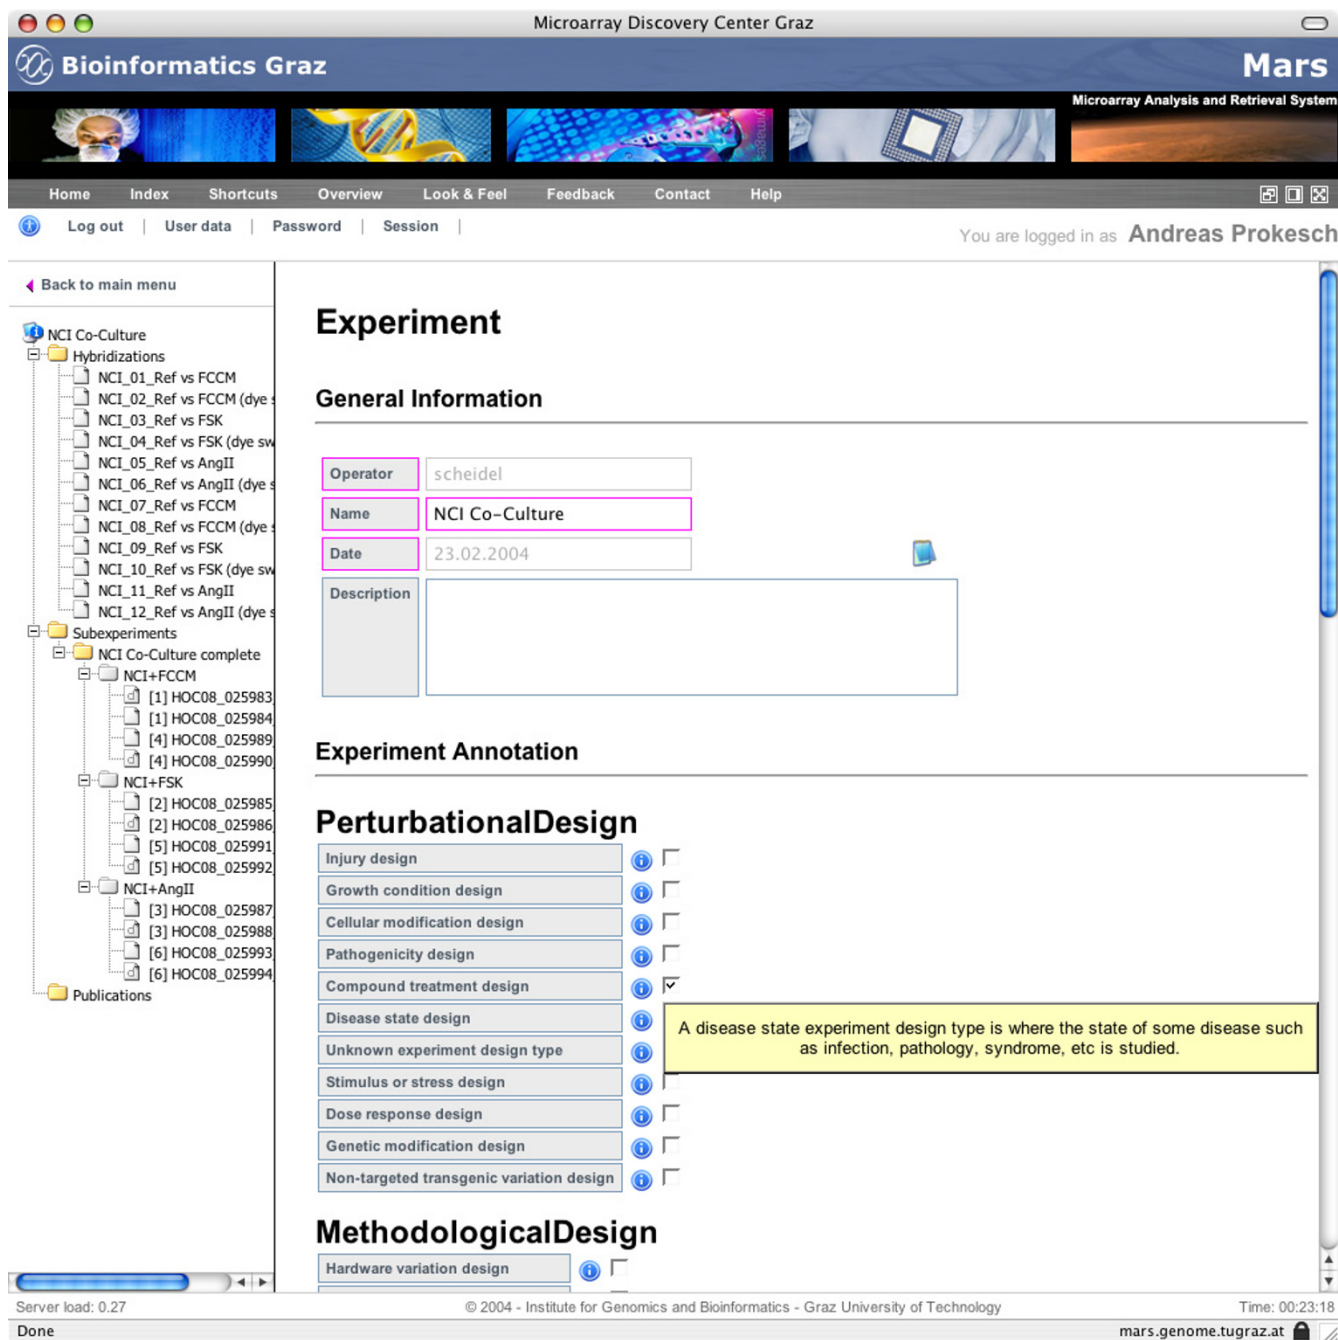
Microarray Discovery Center Graz

Bioinformatics Graz

Mars

Microarray Analysis and Retrieval System

Home Index Shortcuts Overview Look & Feel Feedback Contact Help

Log out | User data | Password | Session |

You are logged in as Andreas Prokesch

Back to main menu

NCI Co-Culture
Hybridizations
NCI_01_Ref vs FCCM
NCI_02_Ref vs FCCM (dye s
NCI_03_Ref vs FSK
NCI_04_Ref vs FSK (dye sw
NCI_05_Ref vs AngII
NCI_06_Ref vs AngII (dye s
NCI_07_Ref vs FCCM
NCI_08_Ref vs FCCM (dye s
NCI_09_Ref vs FSK
NCI_10_Ref vs FSK (dye sw
NCI_11_Ref vs AngII
NCI_12_Ref vs AngII (dye s
Subexperiments
NCI Co-Culture complete
NCI+FCCM
[1] HOC08_025983
[1] HOC08_025984
[4] HOC08_025989
[4] HOC08_025990
NCI+FSK
[2] HOC08_025985
[2] HOC08_025986
[5] HOC08_025991
[5] HOC08_025992
NCI+AngII
[3] HOC08_025987
[3] HOC08_025988
[6] HOC08_025993
[6] HOC08_025994
Publications

Experiment

General Information

Operator scheidel
Name NCI Co-Culture
Date 23.02.2004
Description

Experiment Annotation

PerturbationalDesign

Injury design
Growth condition design
Cellular modification design
Pathogenicity design
Compound treatment design
Disease state design
Unknown experiment design type
Stimulus or stress design
Dose response design
Genetic modification design
Non-targeted transgenic variation design

A disease state experiment design type is where the state of some disease such as infection, pathology, syndrome, etc is studied.

MethodologicalDesign

Hardware variation design

Server load: 0.27 © 2004 - Institute for Genomics and Bioinformatics - Graz University of Technology Time: 00:23:18

Done mars.genome.tugraz.at